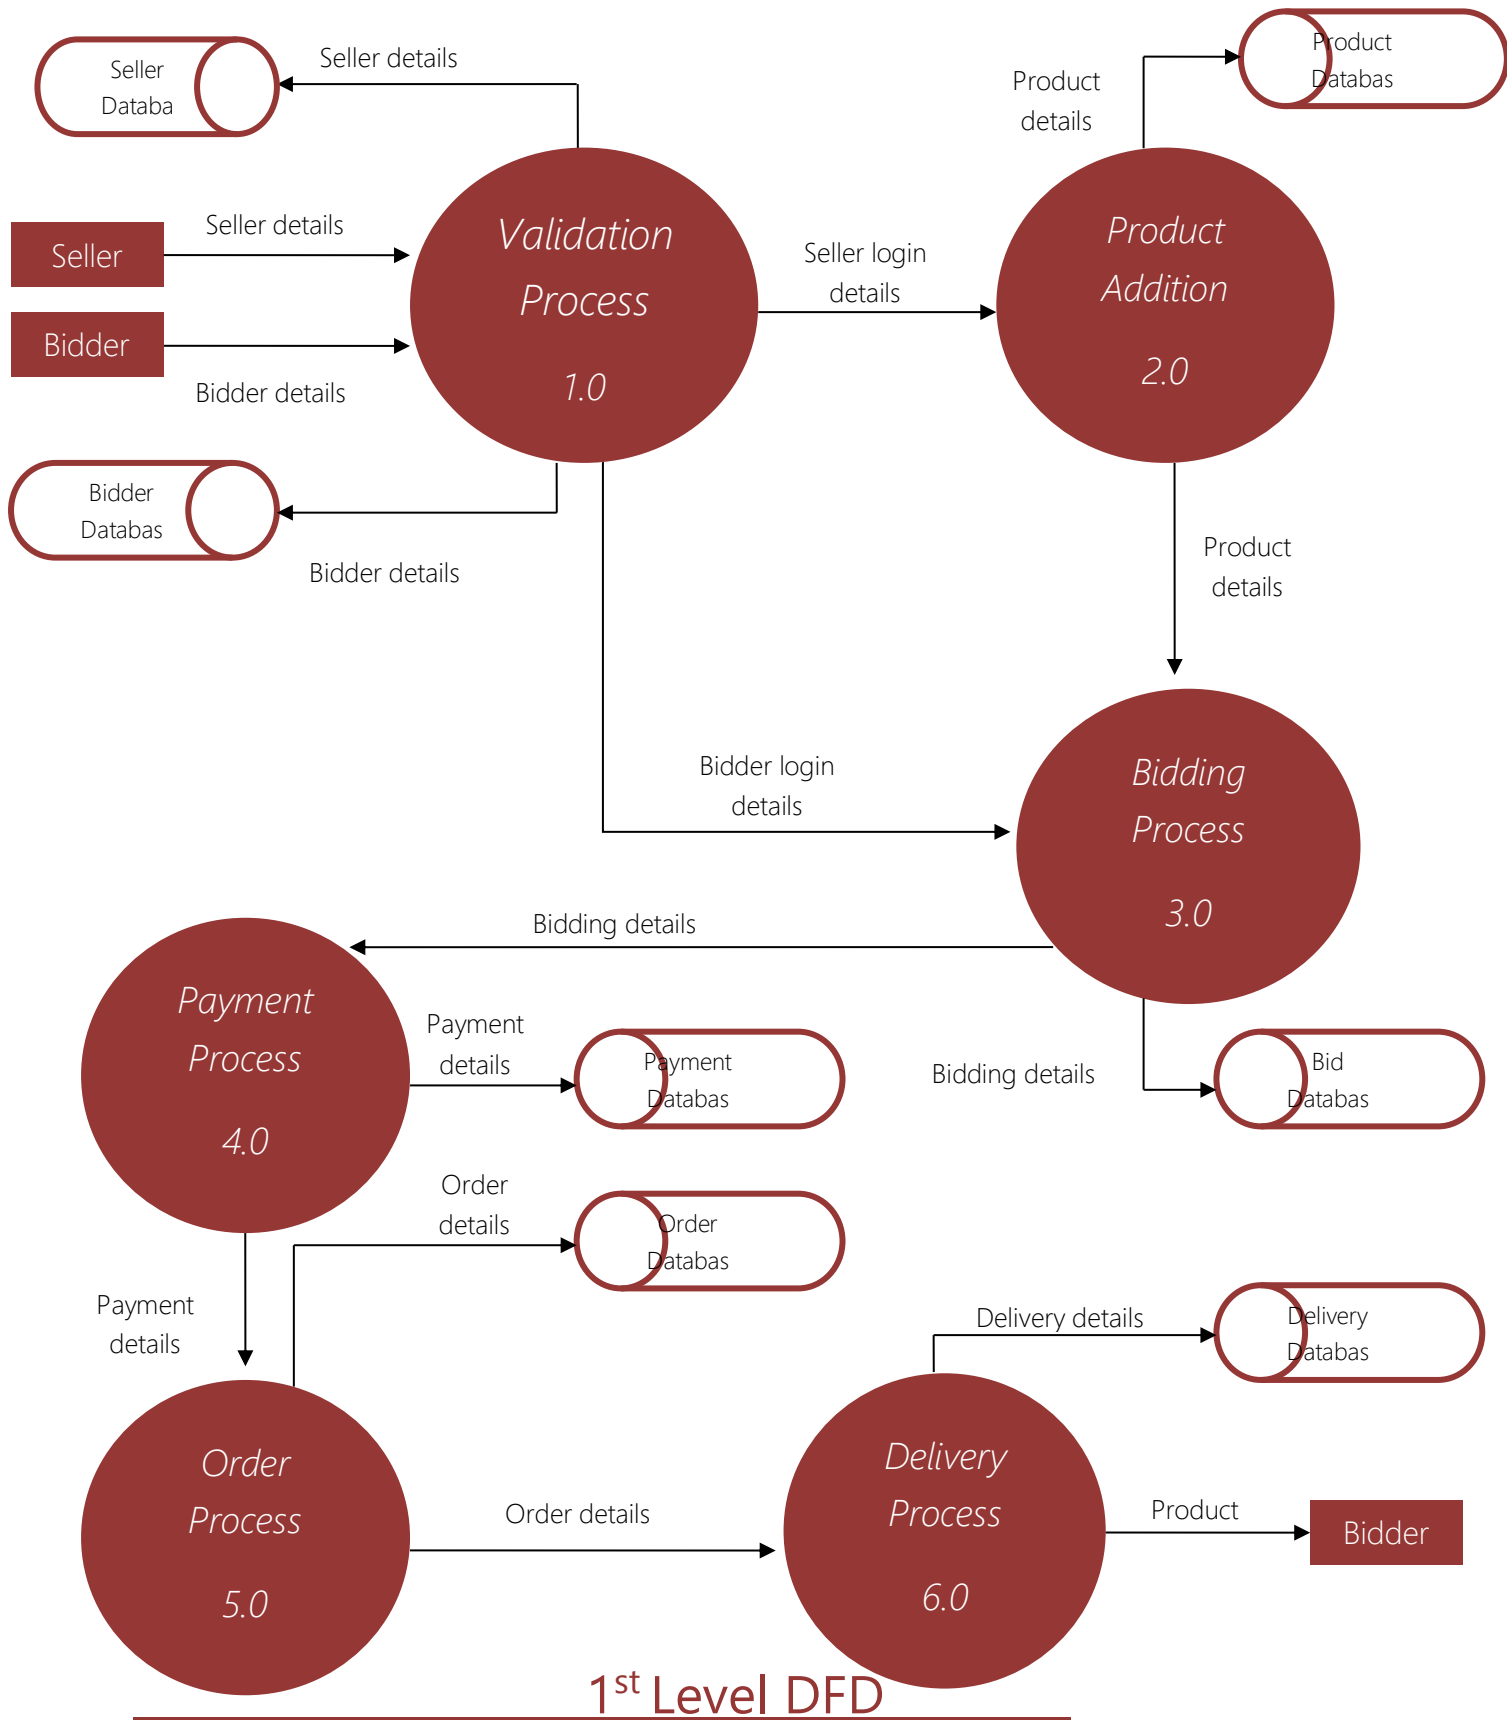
Seller Databa

Seller details

Product details

Product Databas

Seller details

Seller

Validation Process 1.0

Seller login details

Product Addition 2.0

Bidder

Bidder details

Bidder Databas

Bidder details

Product details

Bidder login details

Bidding Process 3.0

Bidding details

Payment Process 4.0

Payment details

Payment Databas

Bidding details

Bid Databas

Order details

Order Databas

Payment details

Delivery details

Delivery Databas

Order Process 5.0

Order details

Delivery Process 6.0

Product

Bidder

1$^{st}$ Level DFD